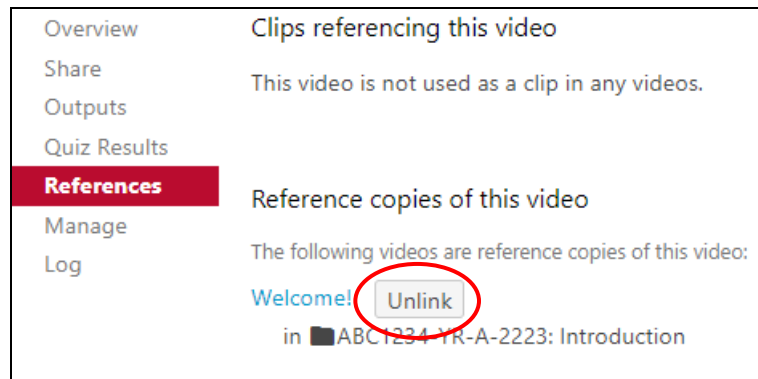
Overview
Share
Outputs
Quiz Results
References
Manage
Log

Clips referencing this video

This video is not used as a clip in any videos.

Reference copies of this video

The following videos are reference copies of this video:

Welcome! Unlink

in ABC1234-YR-A-2223: Introduction